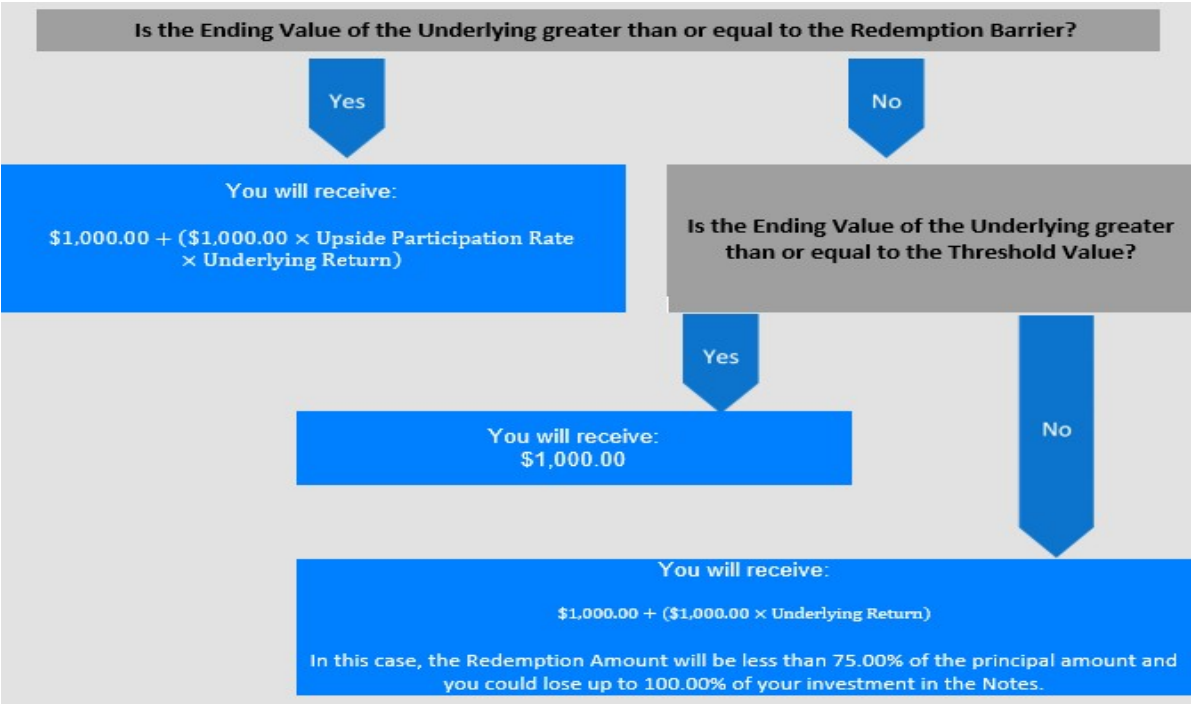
Is the Ending Value of the Underlying greater than or equal to the Redemption Barrier?

Yes

No

You will receive:

$1,000.00 + ($1,000.00 × Upside Participation Rate × Underlying Return)

Is the Ending Value of the Underlying greater than or equal to the Threshold Value?

Yes

You will receive:
$1,000.00

No

You will receive:

$1,000.00 + ($1,000.00 × Underlying Return)

In this case, the Redemption Amount will be less than 75.00% of the principal amount and you could lose up to 100.00% of your investment in the Notes.